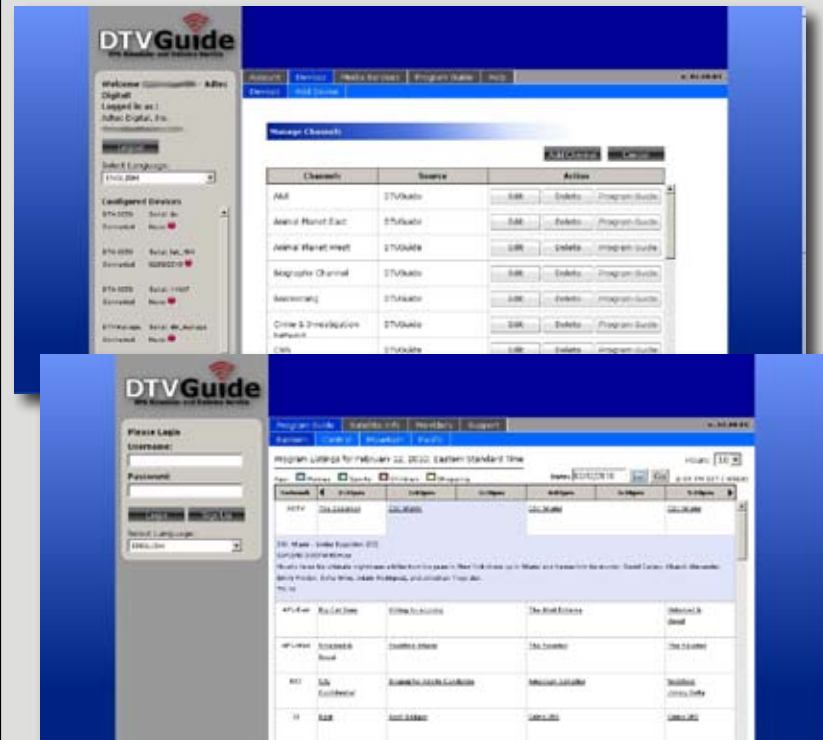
DTVGuide
EPG Readiness and Delivery Service

Welcome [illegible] - Adtec Digital
Logged in as :
Adtec Digital, Inc.
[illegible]
Logout
Select Language
ENGLISH
Configured Devices
DTV-3070 Serial: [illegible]
Connected Music
DTV-3070 Serial: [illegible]
Connected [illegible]
DTV-3070 Serial: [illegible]
Connected Music
DTV-3070 Serial: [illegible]
Connected Music

Account Devices Media Services Program Guide Help
Devices Add Device

Manage Channels
Add Channel Cancel

| Channels | Source | Action |
|---|---|---|
| A&E | DTVGuide | Edit Delete Program Guide |
| Animal Planet East | DTVGuide | Edit Delete Program Guide |
| Animal Planet West | DTVGuide | Edit Delete Program Guide |
| Biography Channel | DTVGuide | Edit Delete Program Guide |
| Boomerang | DTVGuide | Edit Delete Program Guide |
| Crime & Investigation Network | DTVGuide | Edit Delete Program Guide |
| CNN | DTVGuide | Edit Delete Program Guide |

DTVGuide
EPG Readiness and Delivery Service

Please Login
Username:
Password:
Login Sign Up
Select Language
ENGLISH

Program Guide Satellite Info Members Support
Eastern Central Mountain Pacific

Program Listings for February 12, 2010, Eastern Standard Time
Hours: 10
Key: Movies Sports Children Shopping
Date: 02/12/2010 Go

| Network | 3:00pm | 3:30pm | 4:00pm | 4:30pm | 5:00pm | 5:30pm | 6:00pm |
|---|---|---|---|---|---|---|---|
| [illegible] | The Sopranos | CSI: Miami | | CSI: Miami | | CSI: Miami | |
| AFLA-sat | Big Cat Diary | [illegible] | | The Most Extreme | | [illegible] | |
| AFLA-West | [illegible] | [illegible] | | The Sopranos | | The Sopranos | |
| BIO | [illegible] | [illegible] | | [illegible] | | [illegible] | |
| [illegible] | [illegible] | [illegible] | | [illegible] | | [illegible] | |

CSI: Miami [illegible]
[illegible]